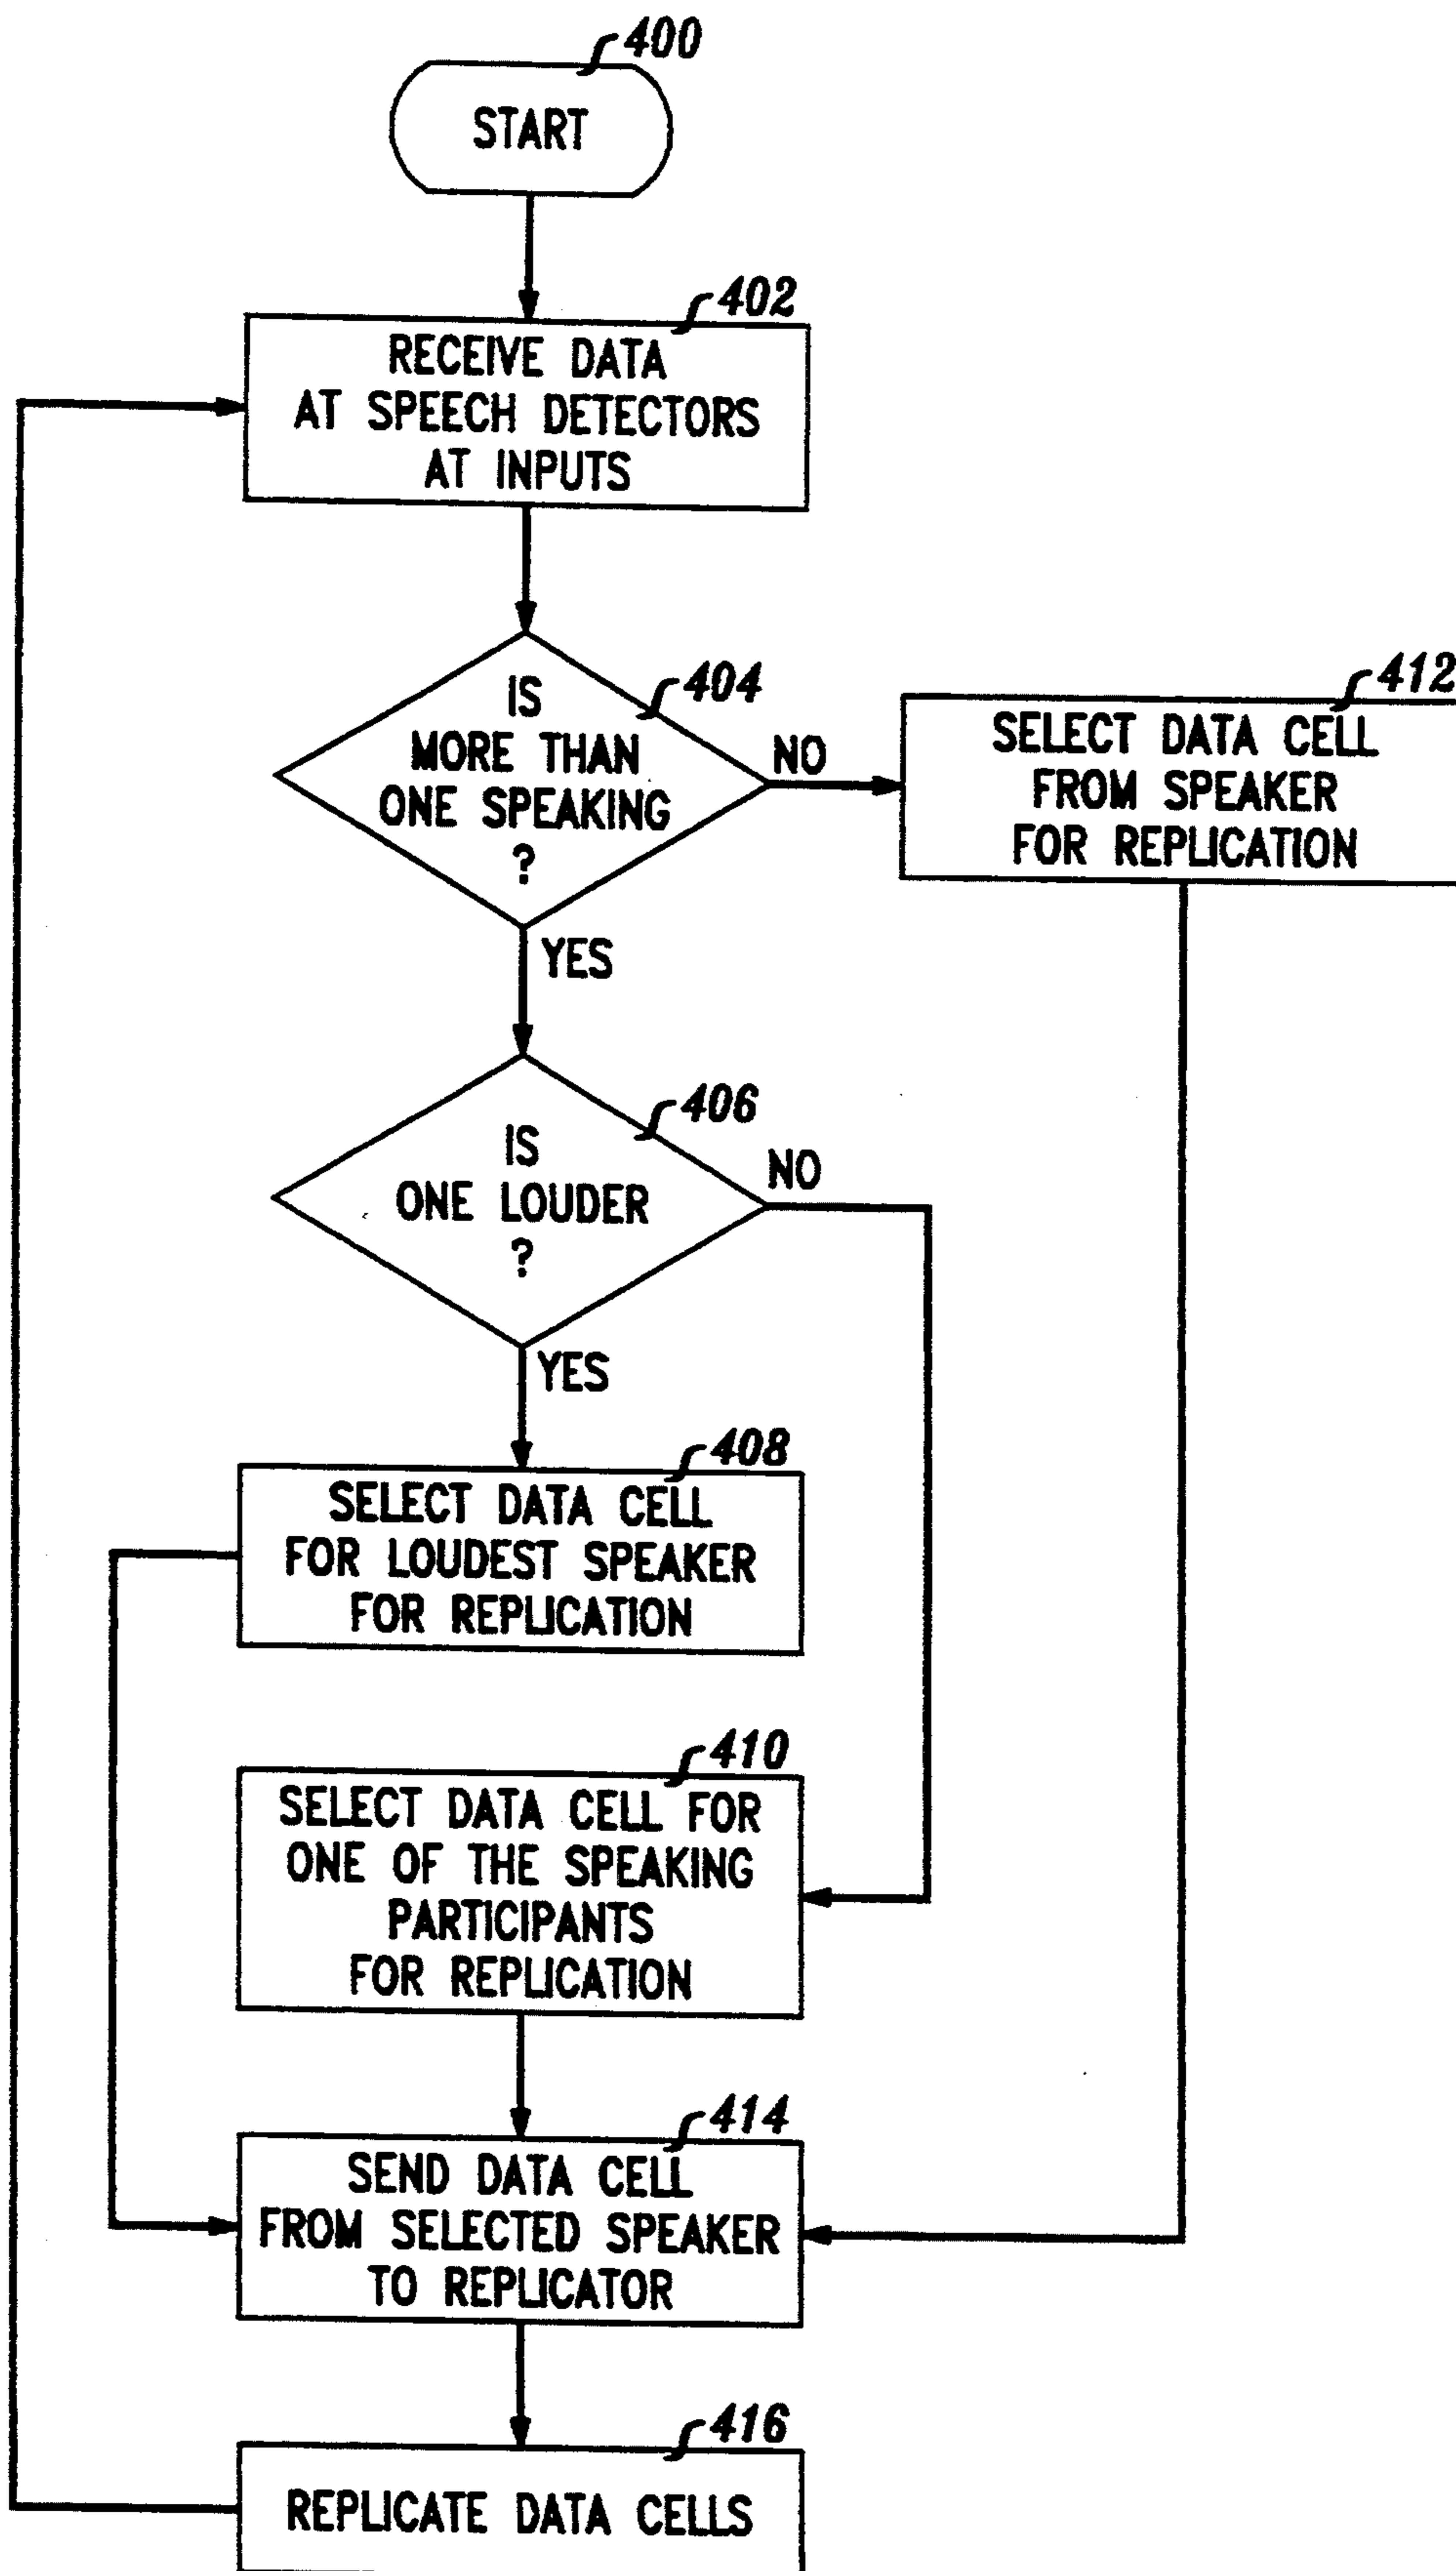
400

START

402

RECEIVE DATA AT SPEECH DETECTORS AT INPUTS

404

IS MORE THAN ONE SPEAKING ?

NO

412

SELECT DATA CELL FROM SPEAKER FOR REPLICATION

YES

406

IS ONE LOUDER ?

NO

YES

408

SELECT DATA CELL FOR LOUDEST SPEAKER FOR REPLICATION

410

SELECT DATA CELL FOR ONE OF THE SPEAKING PARTICIPANTS FOR REPLICATION

414

SEND DATA CELL FROM SELECTED SPEAKER TO REPLICATOR

416

REPLICATE DATA CELLS